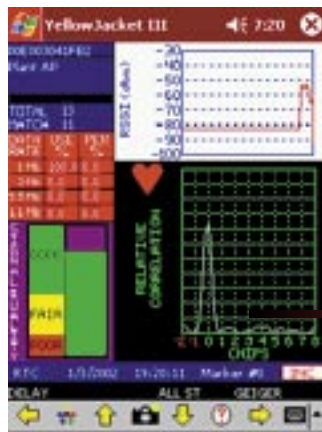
YellowJacket III 7:20

00E03004FB2
Rast AP

TOTAL 13
MATCH 11

RSSI (dBm)
-30
-40
-50
-60
-70
-80
-90
-100

DATA RATE
1 Mb
2 Mb
5.5 Mb
11 Mb

GOOD
FAIR
POOR

RELATIVE CORRELATION

0 1 2 3 4 5 6 7 8
CHIPS

1/1/2002 19:20:11 Marker #0

DELAY ALL ST GEIGER